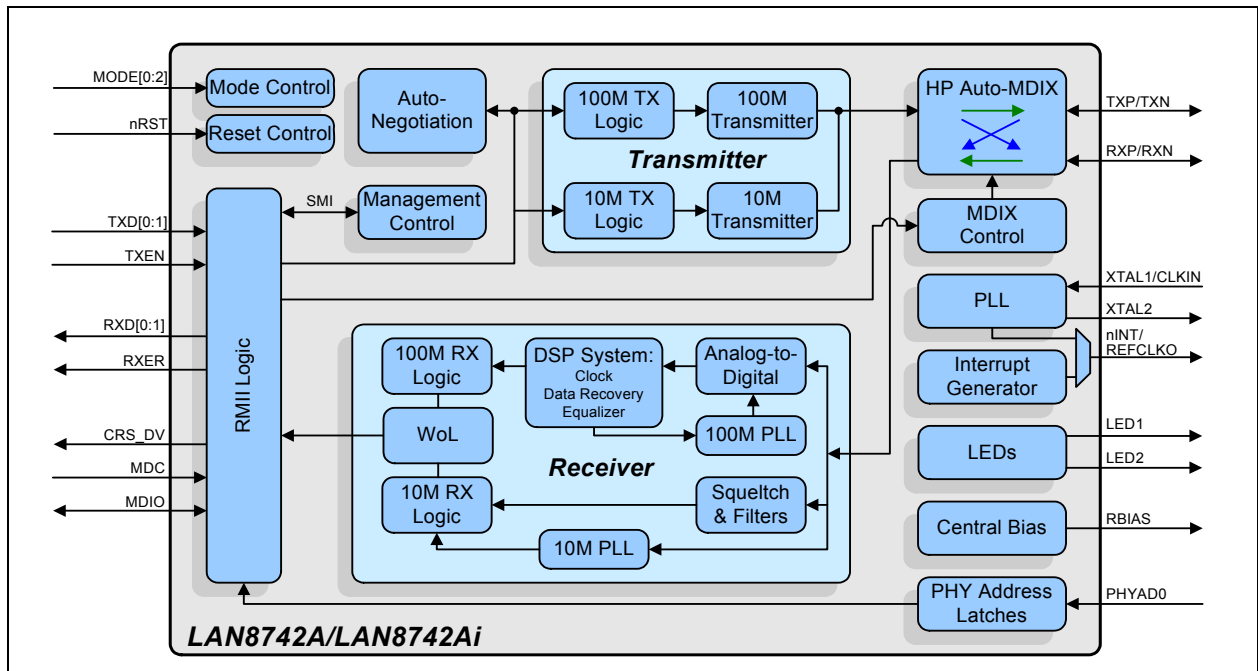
MODE[0:2]
Mode Control
nRST
Reset Control
Auto-Negotiation
100M TX Logic
100M Transmitter
Transmitter
10M TX Logic
10M Transmitter
HP Auto-MDIX
TXP/TXN
RXP/RXN
TXD[0:1]
TXEN
SMI
Management Control
MDIX Control
PLL
XTAL1/CLKIN
XTAL2
nINT/
REFCLKO
RXD[0:1]
RXER
RMII Logic
100M RX Logic
DSP System:
Clock
Data Recovery
Equalizer
Analog-to-Digital
100M PLL
Interrupt Generator
CRS_DV
WoL
LEDs
LED1
LED2
MDC
Receiver
MDIO
10M RX Logic
Squeltch & Filters
Central Bias
RBIAS
10M PLL
PHY Address Latches
PHYAD0
LAN8742A/LAN8742Ai